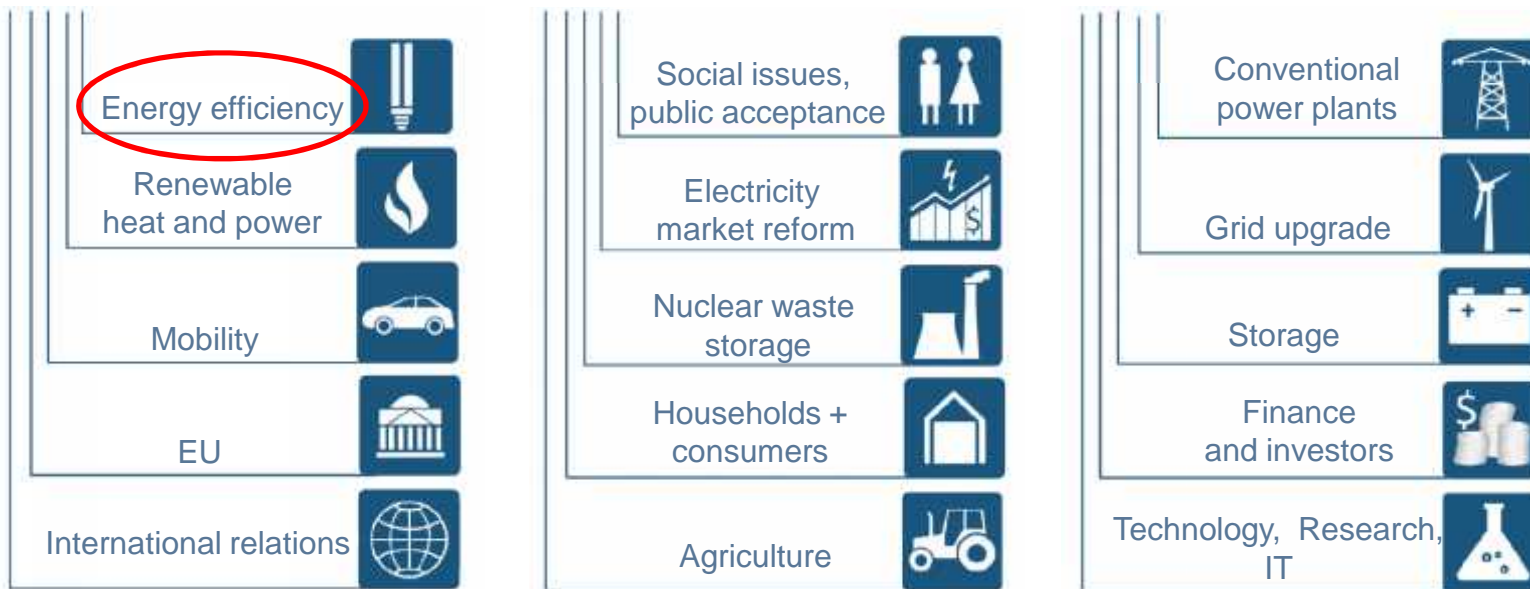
Energy efficiency

Renewable heat and power

Mobility

EU

International relations

Social issues, public acceptance

Electricity market reform

Nuclear waste storage

Households + consumers

Agriculture

Conventional power plants

Grid upgrade

Storage

Finance and investors

Technology, Research, IT